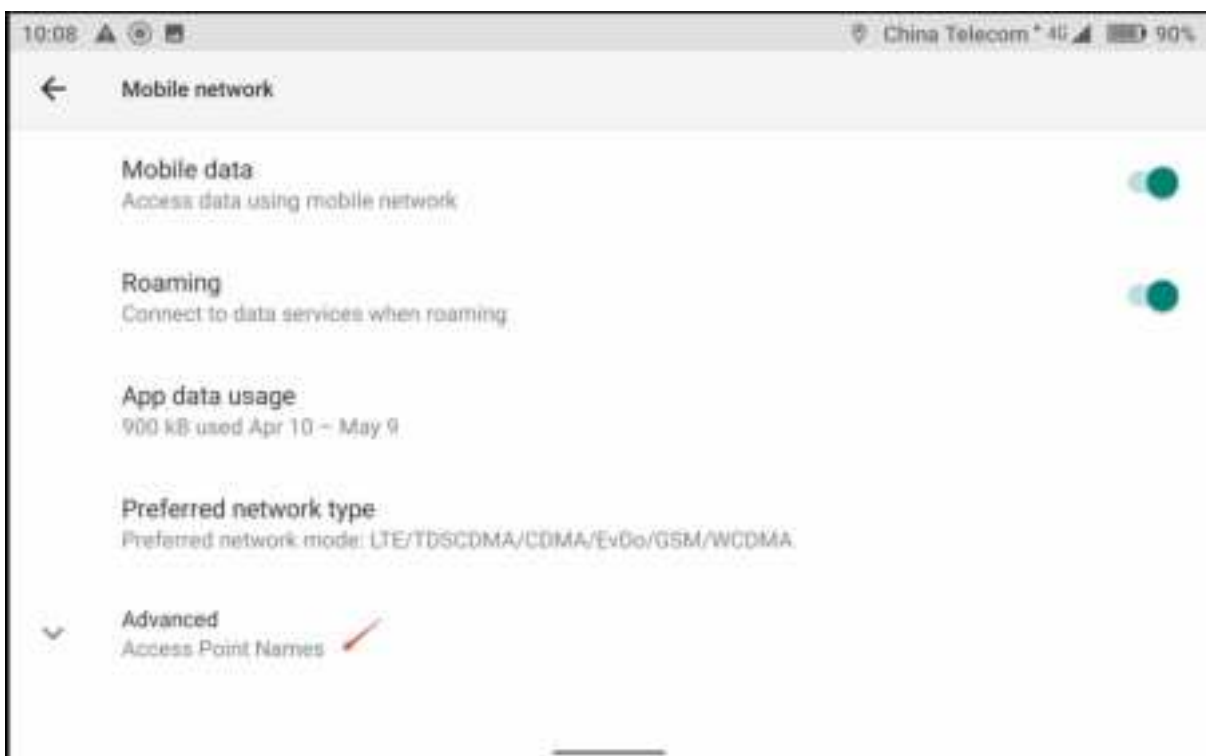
10:08

China Telecom 4G 90%

Mobile network

Mobile data
Access data using mobile network

Roaming
Connect to data services when roaming

App data usage
900 kB used Apr 10 – May 9

Preferred network type
Preferred network mode: LTE/TDSCDMA/CDMA/EvDo/GSM/WCDMA

Advanced
Access Point Names